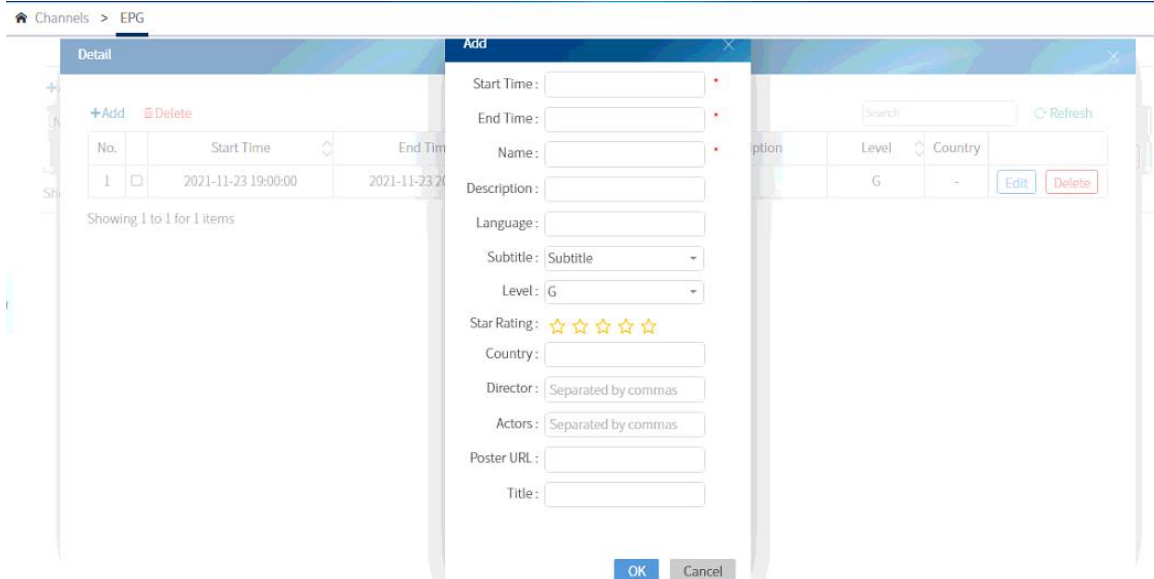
Channels > EPG

Detail

+Add Delete

Search

Refresh

| No. | | Start Time | End Tim | ption | Level | Country | |
|---|---|---|---|---|---|---|---|
| 1 | | 2021-11-23 19:00:00 | 2021-11-23 2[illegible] | | G | - | Edit Delete |

Showing 1 to 1 for 1 items

Add

Start Time: *

End Time: *

Name: *

Description:

Language:

Subtitle: Subtitle

Level: G

Star Rating:

Country:

Director: Separated by commas

Actors: Separated by commas

Poster URL:

Title:

OK Cancel